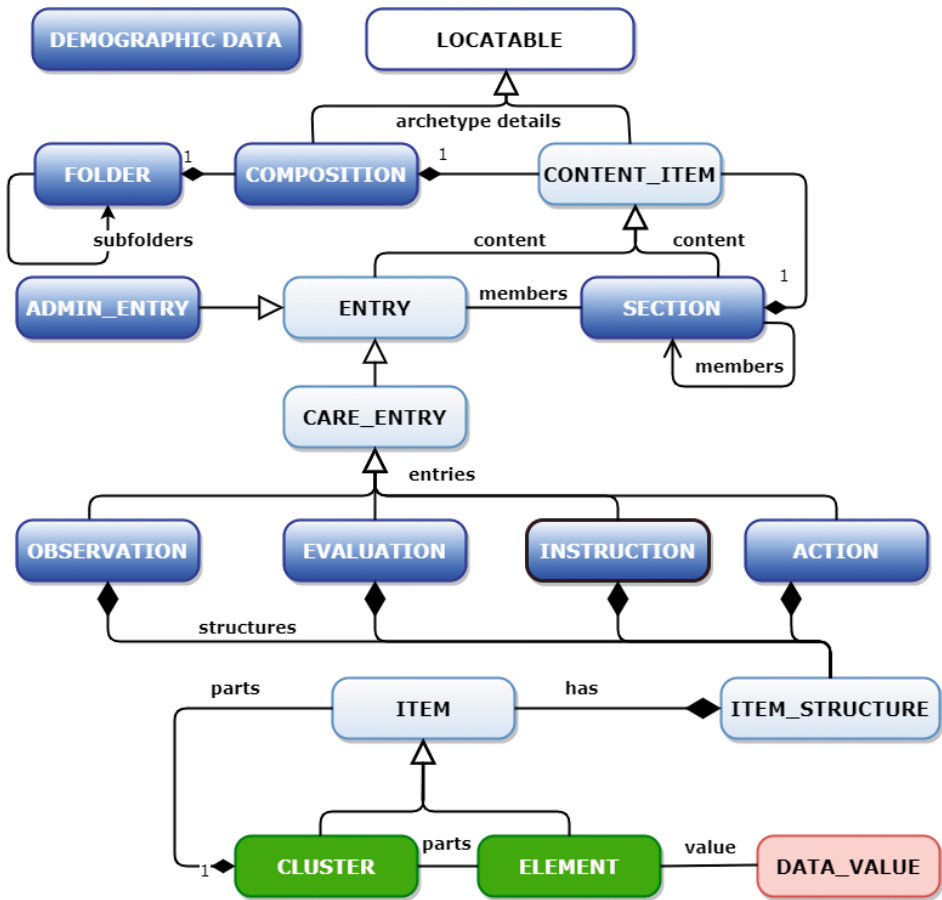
DEMOGRAPHIC DATA

LOCATABLE

archetype details

FOLDER

1

COMPOSITION

1

CONTENT_ITEM

subfolders

content

content

ADMIN_ENTRY

ENTRY

members

SECTION

1

members

CARE_ENTRY

entries

OBSERVATION

EVALUATION

INSTRUCTION

ACTION

structures

parts

ITEM

has

ITEM_STRUCTURE

1

CLUSTER

parts

ELEMENT

value

DATA_VALUE